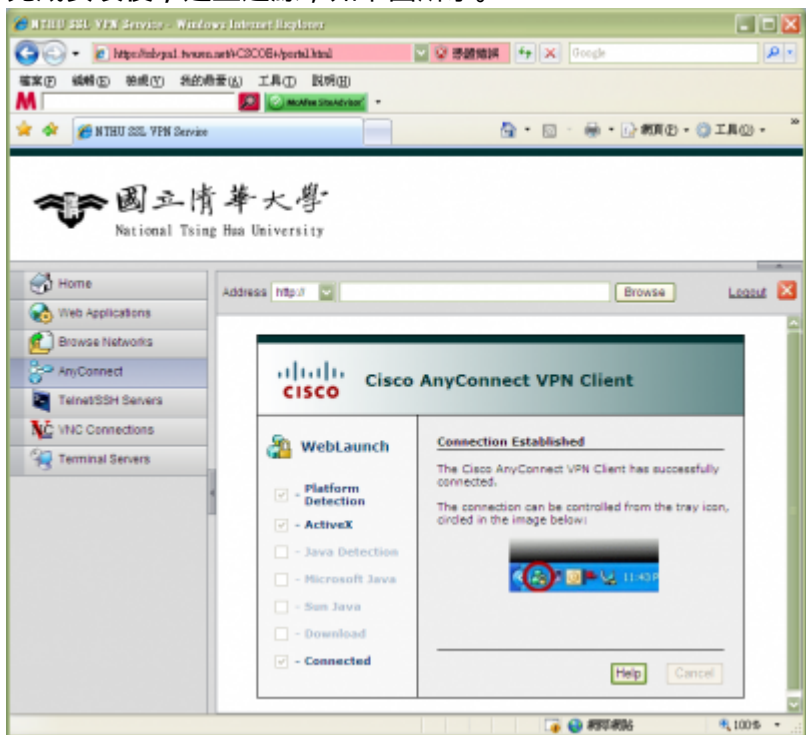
NTHU SSL VPN Service - Windows Internet Explorer

https://sslvpn1.twaren.net/+CSCOE+/portal.html

Google

檔案(F) 編輯(E) 檢視(V) 我的最愛(A) 工具(T) 說明(H)

McAfee SiteAdvisor

NTHU SSL VPN Service

網頁(P) 工具(O)

國立清華大學
National Tsing Hua University

Home

Web Applications

Browse Networks

AnyConnect

Telnet/SSH Servers

VNC Connections

Terminal Servers

Address http://

Browse

Logout

CISCO

Cisco AnyConnect VPN Client

WebLaunch

Platform Detection

- ActiveX

- Java Detection

- Microsoft Java

- Sun Java

- Download

- Connected

Connection Established

The Cisco AnyConnect VPN Client has successfully connected.

The connection can be controlled from the tray icon, circled in the image below:

11:43 P

Help

Cancel

網際網路

100%